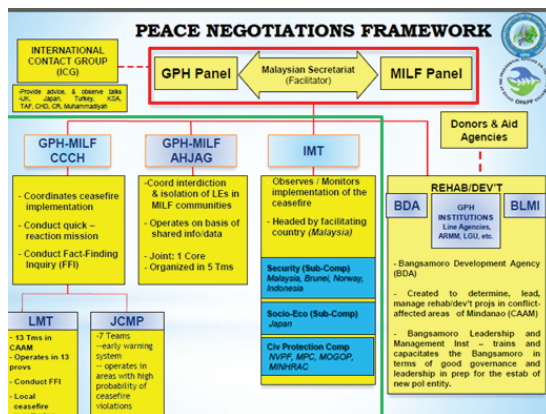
PEACE NEGOTIATIONS FRAMEWORK

INTERNATIONAL CONTACT GROUP (ICG)

-Provide advice, & observe talks -UK, Japan, Turkey, KSA, TAF, CHD, CR, Muhammadiyah

GPH Panel

Malaysian Secretariat (Facilitator)

MILF Panel

Donors & Aid Agencies

GPH-MILF CCCH

- Coordinates ceasefire implementation

- Conduct quick – reaction mission

- Conduct Fact-Finding Inquiry (FFI)

GPH-MILF AHJAG

-Coord interdiction & isolation of LEs in MILF communities

- Operates on basis of shared info/data

- Joint: 1 Core

- Organized in 5 Tms

IMT

Observes / Monitors implementation of the ceasefire

- Headed by facilitating country (Malaysia)

Security (Sub-Comp) Malaysia, Brunei, Norway, Indonesia

Socio-Eco (Sub-Comp) Japan

Civ Protection Comp NVPF, MPC, MOGOP, MINHRAC

REHAB/DEV'T

BDA

GPH INSTITUTIONS Line Agencies, ARMM, LGU, etc.

BLMI

- Bangsamoro Development Agency (BDA)

- Created to determine, lead, manage rehab/dev't projs in conflict-affected areas of Mindanao (CAAM)

- Bangsamoro Leadership and Management Inst – trains and capacitates the Bangsamoro in terms of good governance and leadership in prep for the estab of new pol entity.

LMT

- 13 Tms in CAAM

- Operates in 13 provs

- Conduct FFI

- Local ceasefire

JCMP

-7 Teams

- early warning system

- operates in areas with high probability of ceasefire violations